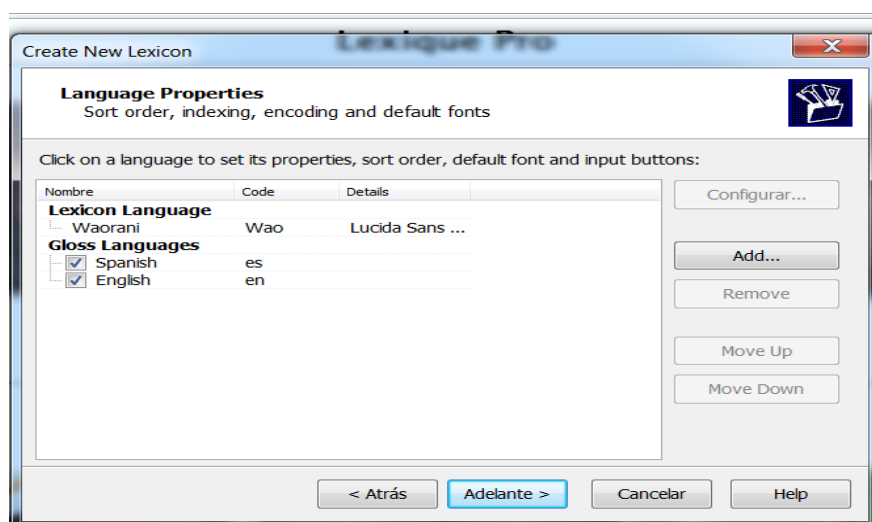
Lexique Pro

Create New Lexicon

Language Properties
Sort order, indexing, encoding and default fonts

Click on a language to set its properties, sort order, default font and input buttons:

| Nombre | Code | Details |
|---|---|---|
| Lexicon Language | | |
| Waorani | Wao | Lucida Sans ... |
| Gloss Languages | | |
| Spanish | es | |
| English | en | |

Configurar...

Add...

Remove

Move Up

Move Down

< Atrás

Adelante >

Cancelar

Help